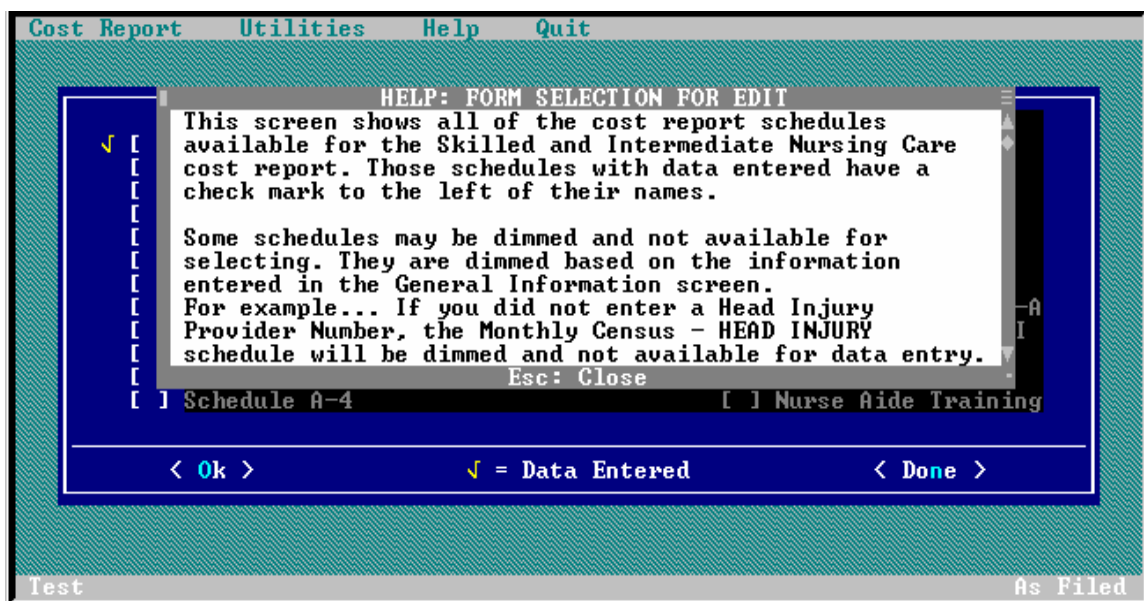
Cost Report Utilities Help Quit

HELP: FORM SELECTION FOR EDIT

This screen shows all of the cost report schedules available for the Skilled and Intermediate Nursing Care cost report. Those schedules with data entered have a check mark to the left of their names.

Some schedules may be dimmed and not available for selecting. They are dimmed based on the information entered in the General Information screen.
For example... If you did not enter a Head Injury Provider Number, the Monthly Census - HEAD INJURY schedule will be dimmed and not available for data entry.

Esc: Close

√ [
[
[
[
[
[
[
[
[
[
[
[
[ ] Schedule A-4

—A
I
[ ] Nurse Aide Training

< Ok > √ = Data Entered < Done >

Test As Filed